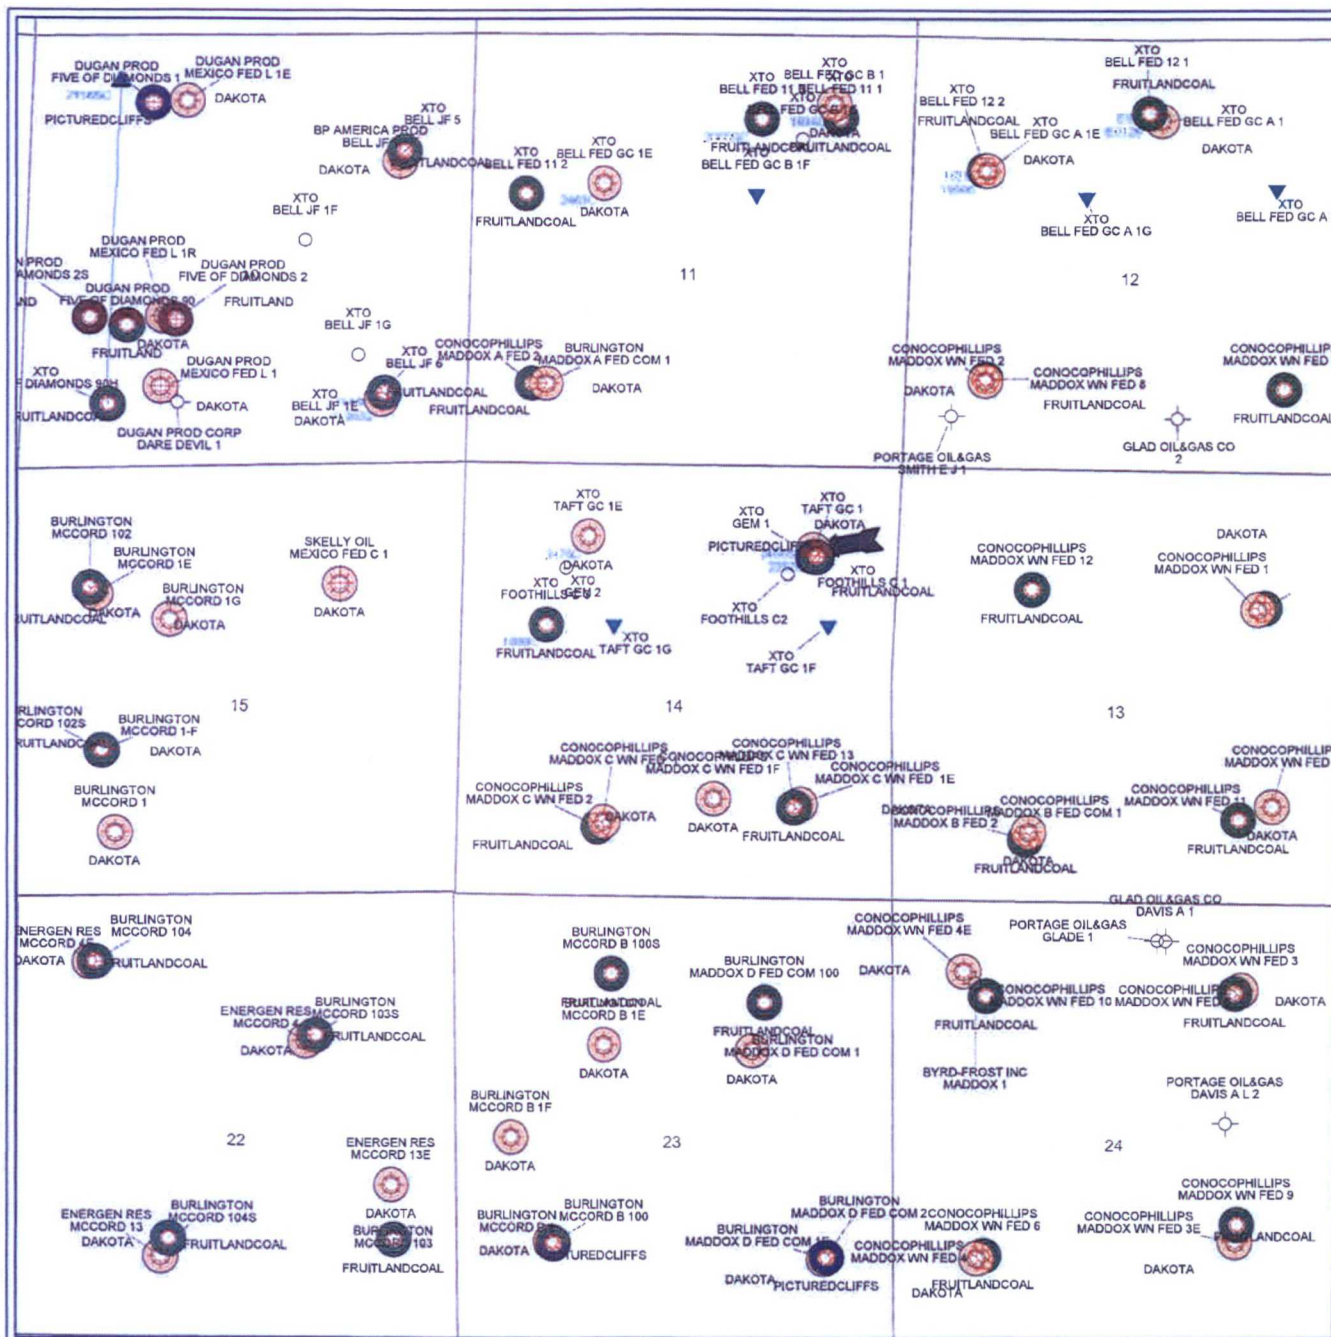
DUGAN PROD FIVE OF DIAMONDS 1
DUGAN PROD MEXICO FED L 1E
DAKOTA
PICTUREDCLIFFS
BP AMERICA PROD BELL JF
XTO BELL JF 5
DAKOTA
FRUITLANDCOAL
XTO BELL FED 11 2
XTO BELL FED GC 1E
FRUITLANDCOAL
DAKOTA
XTO BELL FED 11
XTO BELL FED GC B 1
XTO BELL FED 11 1
XTO BELL FED GC B 1E
DAKOTA
FRUITLANDCOAL
FRUITLANDCOAL
XTO BELL FED GC B 1F
XTO BELL FED 12 2
FRUITLANDCOAL
XTO BELL FED GC A 1E
DAKOTA
XTO BELL FED 12 1
FRUITLANDCOAL
XTO BELL FED GC A 1
DAKOTA
XTO BELL FED GC A 1G
XTO BELL FED GC A
XTO BELL JF 1F
DUGAN PROD MEXICO FED L 1R
DUGAN PROD FIVE OF DIAMONDS 2
PROD AMONDS 2S
DUGAN PROD FIVE OF DIAMONDS 90
FRUITLAND
ND
FRUITLAND
DAKOTA
10
11
12
XTO BELL JF 1G
XTO BELL JF 6
CONOCOPHILLIPS MADDOX A FED 2
BURLINGTON MADDOX A FED COM 1
DAKOTA
FRUITLANDCOAL
FRUITLANDCOAL
XTO BELL JF 1E
DAKOTA
XTO DIAMONDS 90H
FRUITLANDCOAL
DUGAN PROD MEXICO FED L 1
DAKOTA
DUGAN PROD CORP DARE DEVIL 1
CONOCOPHILLIPS MADDOX WN FED 2
DAKOTA
CONOCOPHILLIPS MADDOX WN FED 8
FRUITLANDCOAL
CONOCOPHILLIPS MADDOX WN FED
FRUITLANDCOAL
PORTAGE OIL&GAS SMITH E J 1
GLAD OIL&GAS CO 2
BURLINGTON MCCORD 102
BURLINGTON MCCORD 1E
BURLINGTON MCCORD 1G
FRUITLANDCOAL
DAKOTA
DAKOTA
SKELLY OIL MEXICO FED C 1
DAKOTA
XTO TAFT GC 1E
DAKOTA
XTO FOOTHILLS
XTO GEM 2
FRUITLANDCOAL
XTO TAFT GC 1G
XTO GEM 1
XTO TAFT GC 1
DAKOTA
PICTUREDCLIFFS
XTO FOOTHILLS C 1
FRUITLANDCOAL
XTO FOOTHILLS C2
XTO TAFT GC 1F
CONOCOPHILLIPS MADDOX WN FED 12
FRUITLANDCOAL
DAKOTA
CONOCOPHILLIPS MADDOX WN FED 1
15
14
13
BURLINGTON MCCORD 102S
FRUITLANDCOAL
BURLINGTON MCCORD 1-F
DAKOTA
BURLINGTON MCCORD 1
DAKOTA
CONOCOPHILLIPS MADDOX C WN FED
CONOCOPHILLIPS MADDOX C WN FED 13
MADDOX C WN FED 1F
CONOCOPHILLIPS MADDOX C WN FED 1E
CONOCOPHILLIPS MADDOX C WN FED 2
DAKOTA
DAKOTA
FRUITLANDCOAL
FRUITLANDCOAL
DAKOTA
CONOCOPHILLIPS MADDOX B FED 2
CONOCOPHILLIPS MADDOX B FED COM 1
DAKOTA
FRUITLANDCOAL
CONOCOPHILLIPS MADDOX WN FED 11
DAKOTA
FRUITLANDCOAL
CONOCOPHILLIPS MADDOX WN FED
ENERGEN RES MCCORD 4E
BURLINGTON MCCORD 104
DAKOTA
FRUITLANDCOAL
ENERGEN RES MCCORD 4
BURLINGTON MCCORD 103S
DAKOTA
FRUITLANDCOAL
BURLINGTON MCCORD B 100S
FRUITLANDCOAL
BURLINGTON MCCORD B 1E
DAKOTA
BURLINGTON MADDOX D FED COM 100
FRUITLANDCOAL
BURLINGTON MADDOX D FED COM 1
DAKOTA
CONOCOPHILLIPS MADDOX WN FED 4E
DAKOTA
PORTAGE OIL&GAS GLADE 1
GLAD OIL&GAS CO DAVIS A 1
CONOCOPHILLIPS MADDOX WN FED 3
CONOCOPHILLIPS MADDOX WN FED 10
CONOCOPHILLIPS MADDOX WN FED
DAKOTA
FRUITLANDCOAL
FRUITLANDCOAL
BYRD-FROST INC MADDOX 1
PORTAGE OIL&GAS DAVIS A L 2
BURLINGTON MCCORD B 1F
DAKOTA
22
23
24
ENERGEN RES MCCORD 13E
DAKOTA
BURLINGTON MCCORD 103
FRUITLANDCOAL
ENERGEN RES MCCORD 13
DAKOTA
BURLINGTON MCCORD 104S
FRUITLANDCOAL
BURLINGTON MCCORD B
BURLINGTON MCCORD B 100
DAKOTA
PICTUREDCLIFFS
BURLINGTON MADDOX D FED COM 2
BURLINGTON MADDOX D FED COM 1E
CONOCOPHILLIPS MADDOX WN FED 6
CONOCOPHILLIPS MADDOX WN FED 4
DAKOTA
PICTUREDCLIFFS
DAKOTA
FRUITLANDCOAL
CONOCOPHILLIPS MADDOX WN FED 9
CONOCOPHILLIPS MADDOX WN FED 3E
FRUITLANDCOAL
DAKOTA